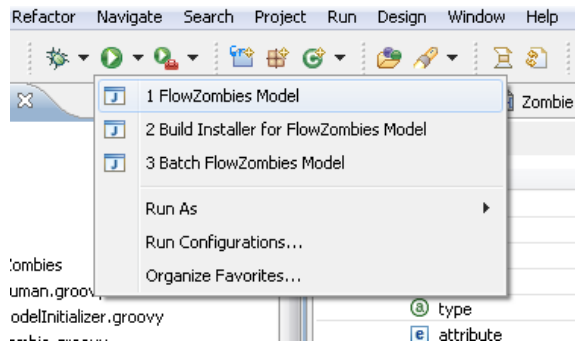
Refactor Navigate Search Project Run Design Window Help

1 FlowZombies Model
2 Build Installer for FlowZombies Model
3 Batch FlowZombies Model
Run As
Run Configurations...
Organize Favorites...

Zombie

:ombies
uman.groovy
odelInitializer.groovy

type
attribute